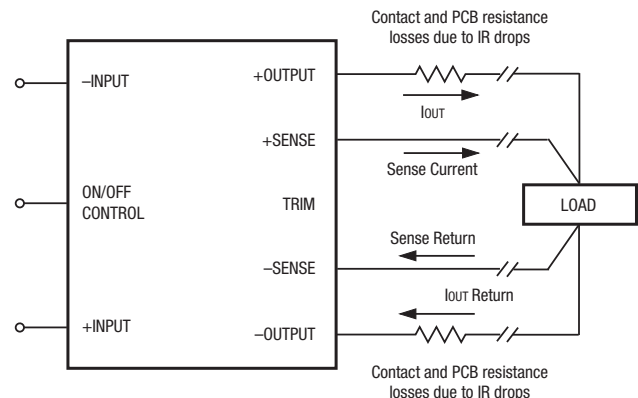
Contact and PCB resistance losses due to IR drops

–INPUT

+OUTPUT

$I_{OUT}$

+SENSE

Sense Current

ON/OFF CONTROL

TRIM

LOAD

Sense Return

–SENSE

$I_{OUT}$ Return

+INPUT

–OUTPUT

Contact and PCB resistance losses due to IR drops